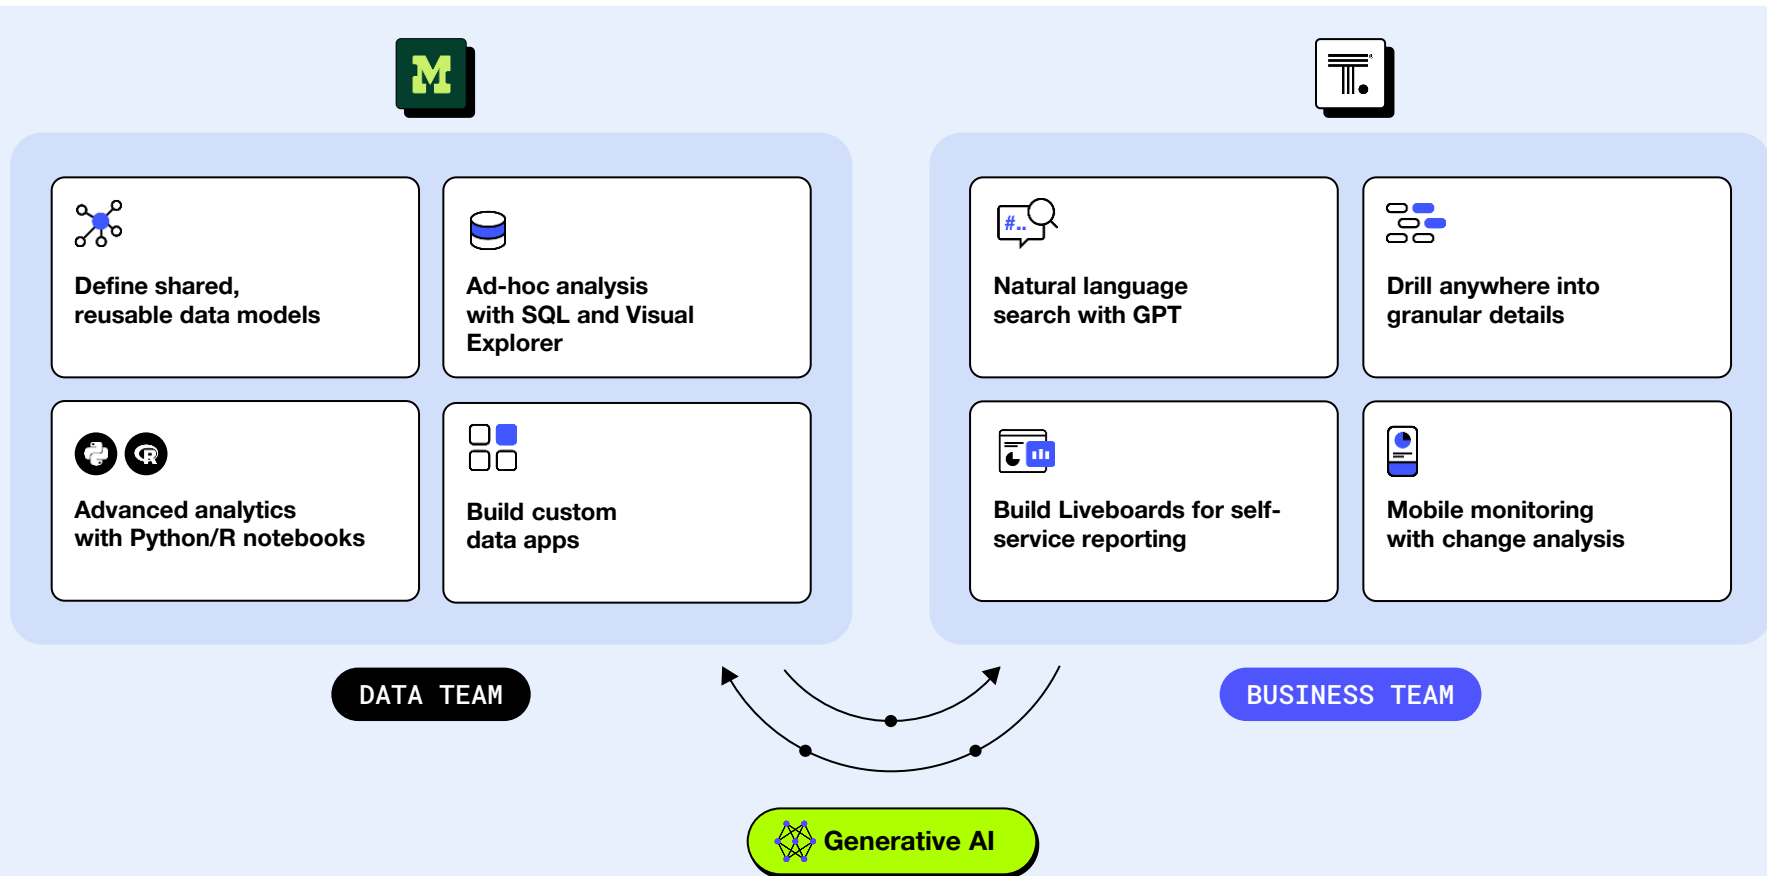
Define shared, reusable data models

Ad-hoc analysis with SQL and Visual Explorer

Advanced analytics with Python/R notebooks

Build custom data apps

Natural language search with GPT

Drill anywhere into granular details

Build Liveboards for self-service reporting

Mobile monitoring with change analysis

DATA TEAM

BUSINESS TEAM

Generative AI